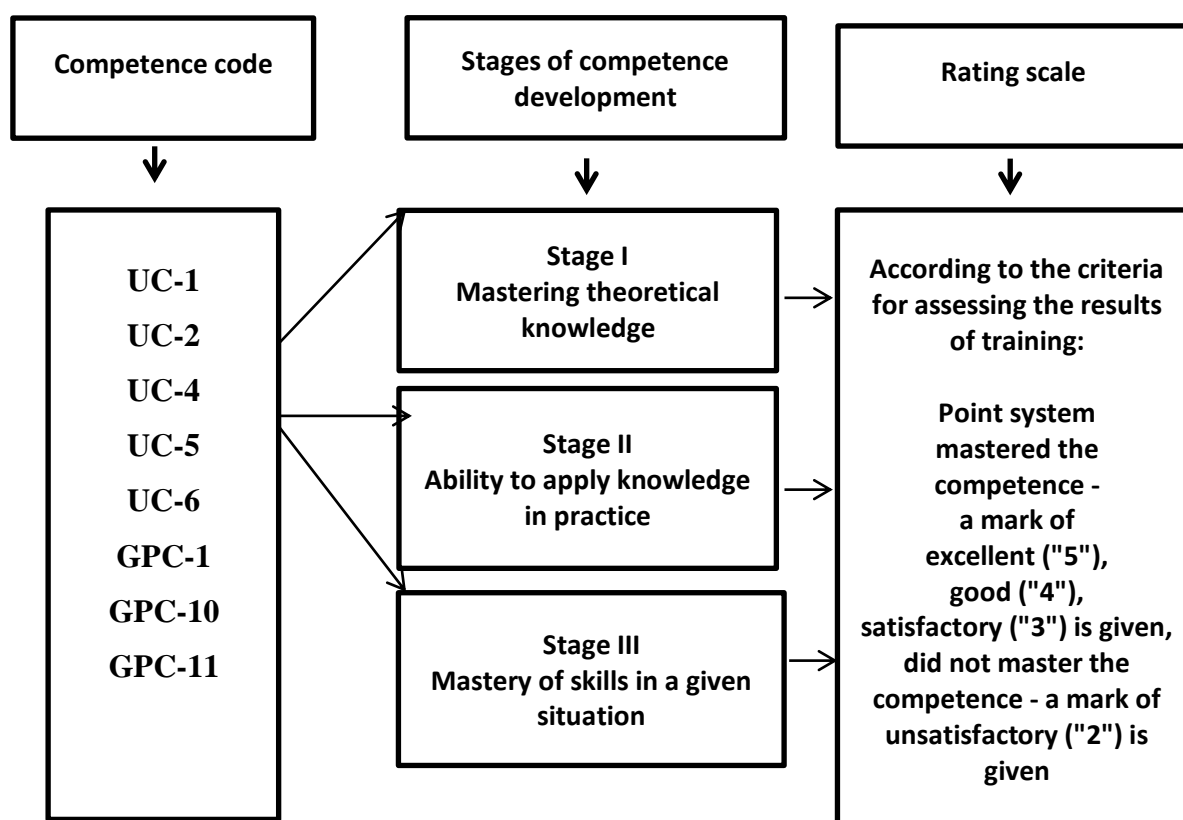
Competence code

Stages of competence development

Rating scale

UC-1
UC-2
UC-4
UC-5
UC-6
GPC-1
GPC-10
GPC-11

Stage I
Mastering theoretical knowledge

Stage II
Ability to apply knowledge in practice

Stage III
Mastery of skills in a given situation

According to the criteria for assessing the results of training:

Point system mastered the competence - a mark of excellent ("5"), good ("4"), satisfactory ("3") is given, did not master the competence - a mark of unsatisfactory ("2") is given